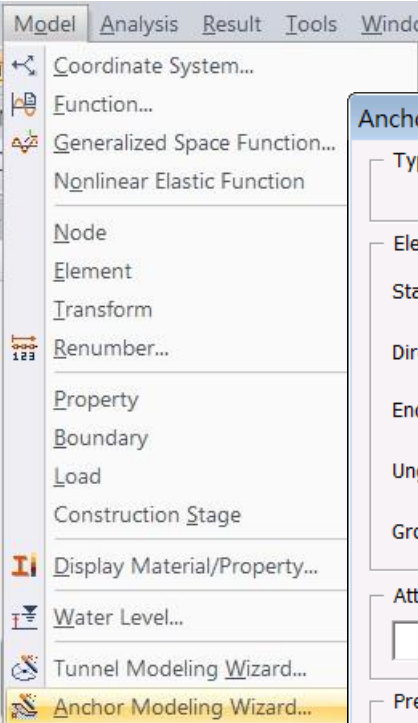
Model Analysis Result Tools Windo

Coordinate System...
Function...
Generalized Space Function...
Nonlinear Elastic Function

Node
Element
Transform
Renumber...

Property
Boundary
Load
Construction Stage

Display Material/Property...

Water Level...

Tunnel Modeling Wizard...
Anchor Modeling Wizard...

Ancho
Typ
Ele
Sta
Dir
End
Ung
Gro
Att
Pre